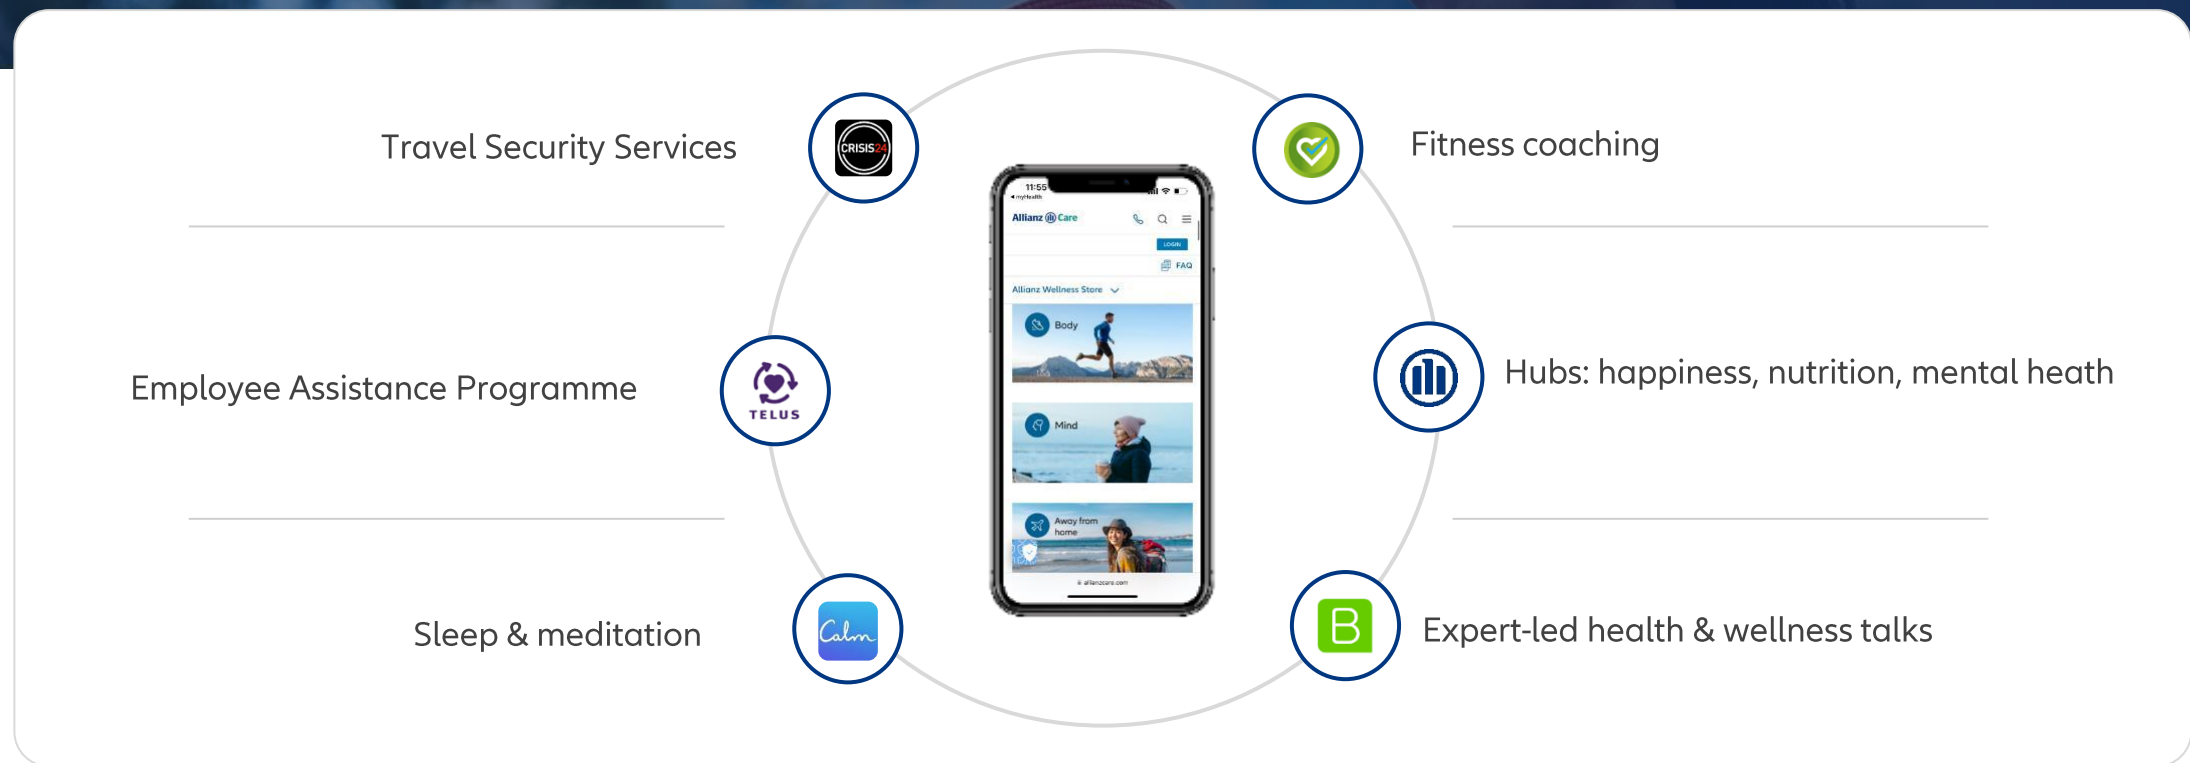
Travel Security Services

CRISIS24

Fitness coaching

11:55

Allianz Care

LOGIN

FAQ

Allianz Wellness Store

Body

Mind

Away from home

allianzcare.com

Employee Assistance Programme

TELUS

Hubs: happiness, nutrition, mental heath

Sleep & meditation

Calm

B

Expert-led health & wellness talks